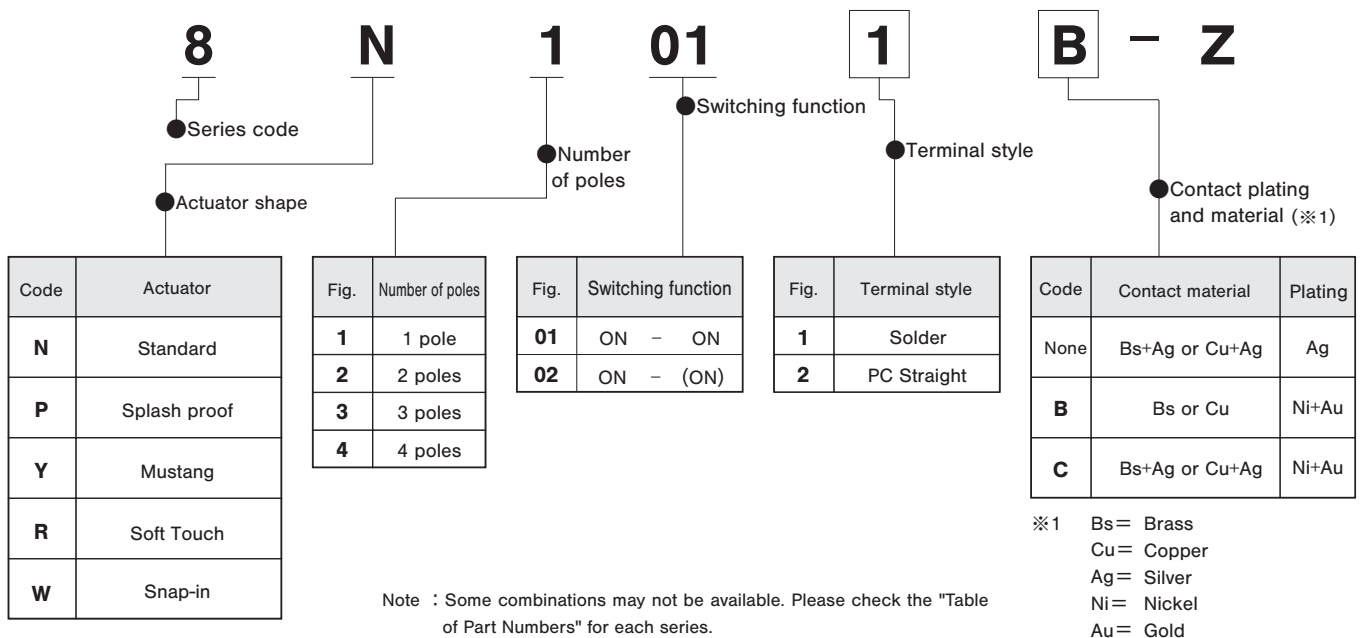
8 N 1 01 1 B − Z

Series code

Actuator shape

Number of poles

Switching function

Terminal style

Contact plating and material (※1)

| Code | Actuator |
|---|---|
| N | Standard |
| P | Splash proof |
| Y | Mustang |
| R | Soft Touch |
| W | Snap-in |

| Fig. | Number of poles |
|---|---|
| 1 | 1 pole |
| 2 | 2 poles |
| 3 | 3 poles |
| 4 | 4 poles |

| Fig. | Switching function |
|---|---|
| 01 | ON − ON |
| 02 | ON − (ON) |

| Fig. | Terminal style |
|---|---|
| 1 | Solder |
| 2 | PC Straight |

| Code | Contact material | Plating |
|---|---|---|
| None | Bs+Ag or Cu+Ag | Ag |
| B | Bs or Cu | Ni+Au |
| C | Bs+Ag or Cu+Ag | Ni+Au |

※1 Bs= Brass
Cu= Copper
Ag= Silver
Ni= Nickel
Au= Gold

Note : Some combinations may not be available. Please check the "Table of Part Numbers" for each series.